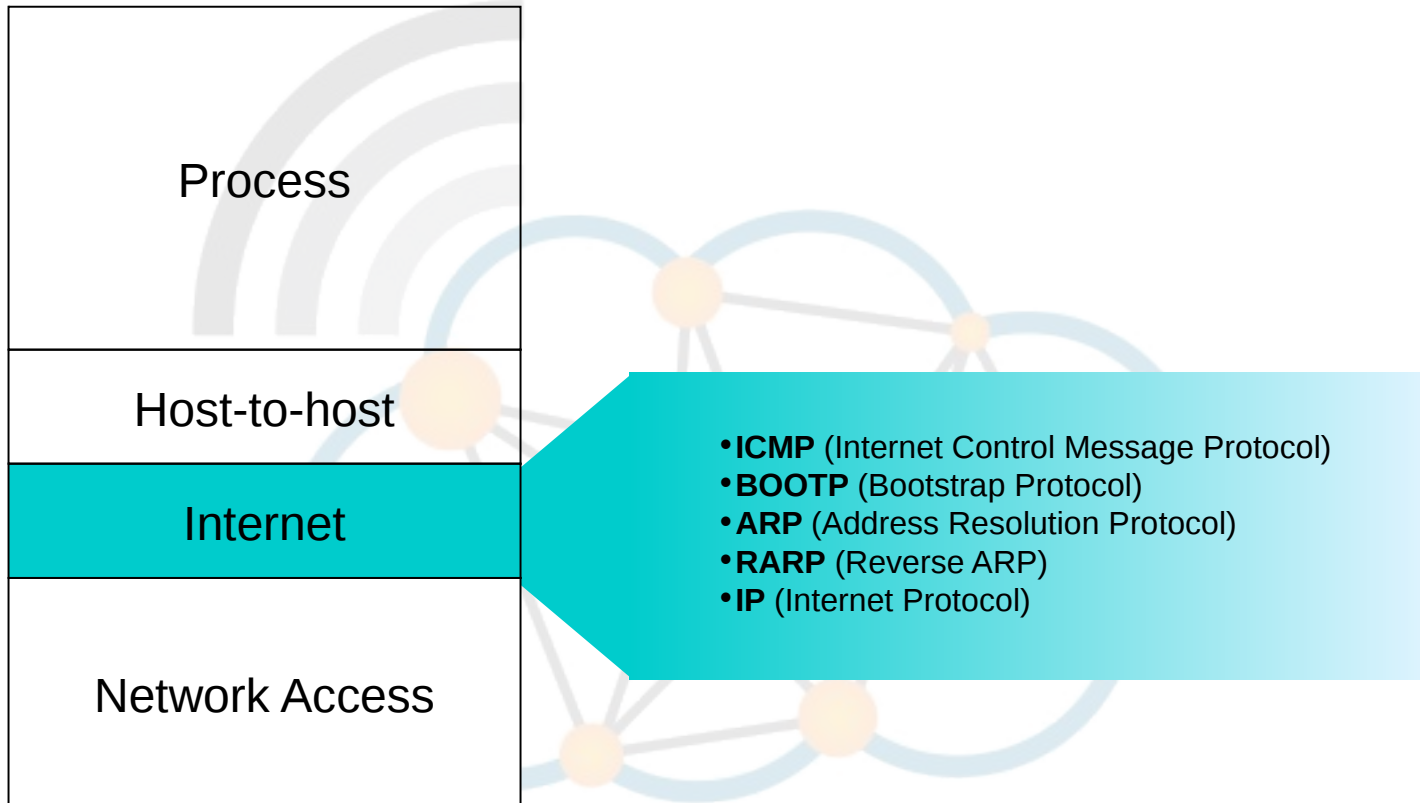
Process

Host-to-host

Internet

Network Access

• **ICMP** (Internet Control Message Protocol)
• **BOOTP** (Bootstrap Protocol)
• **ARP** (Address Resolution Protocol)
• **RARP** (Reverse ARP)
• **IP** (Internet Protocol)